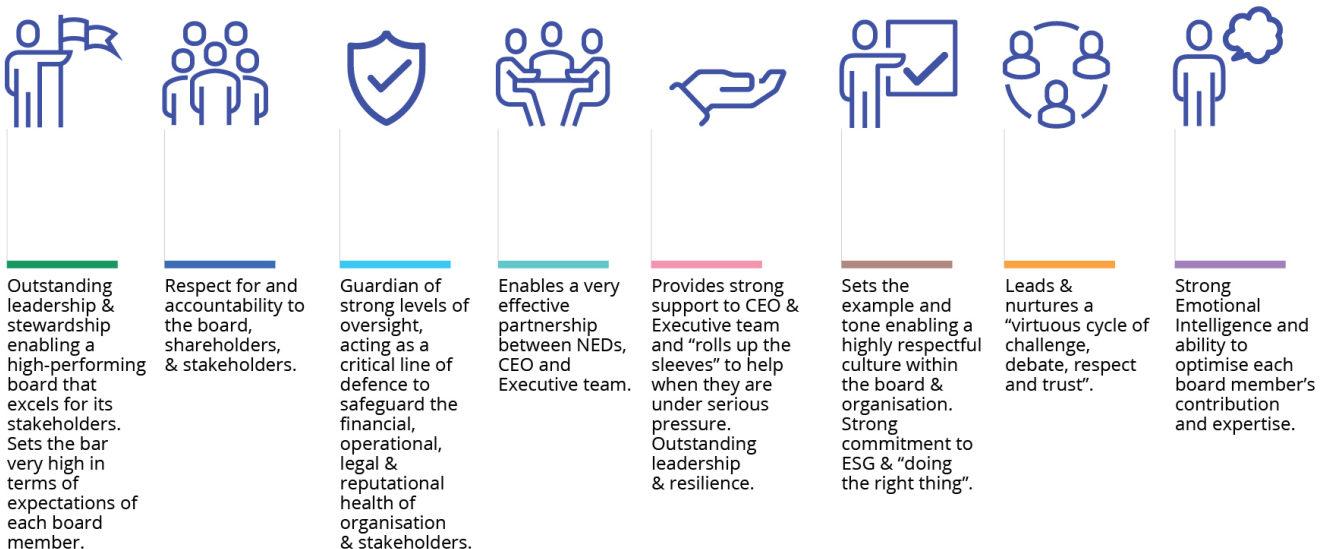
Outstanding leadership & stewardship enabling a high-performing board that excels for its stakeholders. Sets the bar very high in terms of expectations of each board member.

Respect for and accountability to the board, shareholders, & stakeholders.

Guardian of strong levels of oversight, acting as a critical line of defence to safeguard the financial, operational, legal & reputational health of organisation & stakeholders.

Enables a very effective partnership between NEDs, CEO and Executive team.

Provides strong support to CEO & Executive team and “rolls up the sleeves” to help when they are under serious pressure. Outstanding leadership & resilience.

Sets the example and tone enabling a highly respectful culture within the board & organisation. Strong commitment to ESG & “doing the right thing”.

Leads & nurtures a “virtuous cycle of challenge, debate, respect and trust”.

Strong Emotional Intelligence and ability to optimise each board member’s contribution and expertise.